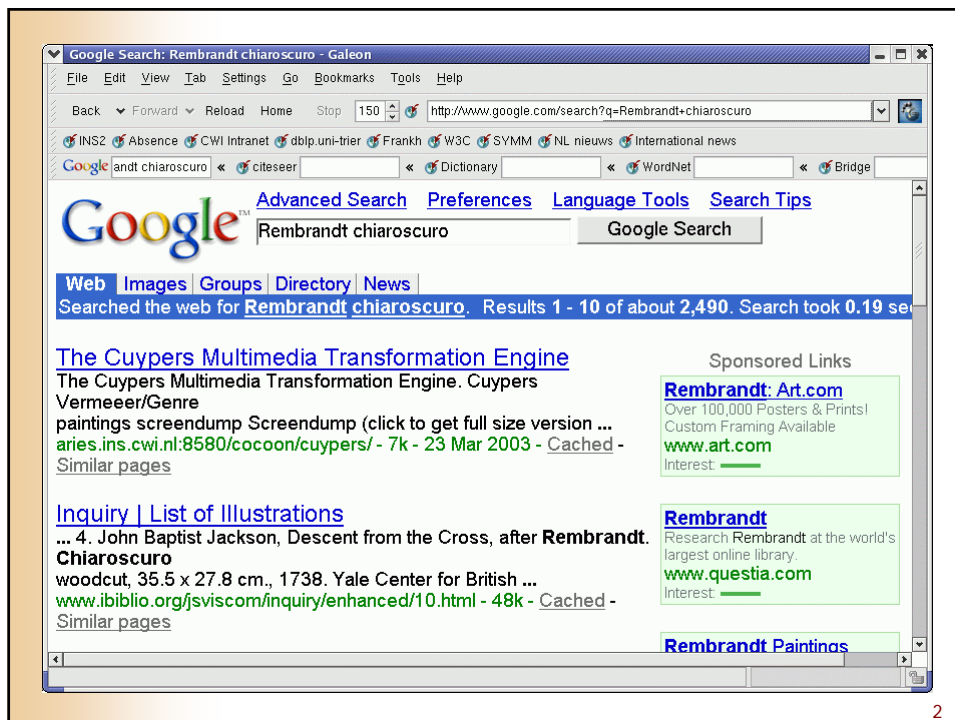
Google Search: Rembrandt chiaroscuro - Galeon

File Edit View Tab Settings Go Bookmarks Tools Help

Back Forward Reload Home Stop 150 http://www.google.com/search?q=Rembrandt+chiaroscuro

INS2 Absence CWI Intranet dblp.uni-trier Frankh W3C SYMM NL nieuws International news

Google andt chiaroscuro « citeseer « Dictionary « WordNet « Bridge

Google™

Advanced Search Preferences Language Tools Search Tips

Rembrandt chiaroscuro

Google Search

Web Images Groups Directory News

Searched the web for Rembrandt chiaroscuro. Results 1 - 10 of about 2,490. Search took 0.19 se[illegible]

The Cuypers Multimedia Transformation Engine
The Cuypers Multimedia Transformation Engine. Cuypers Vermeeer/Genre
paintings screendump Screendump (click to get full size version ...
aries.ins.cwi.nl:8580/cocoon/cuypers/ - 7k - 23 Mar 2003 - Cached - Similar pages

Inquiry | List of Illustrations
... 4. John Baptist Jackson, Descent from the Cross, after Rembrandt. Chiaroscuro
woodcut, 35.5 x 27.8 cm., 1738. Yale Center for British ...
www.ibiblio.org/jsviscom/inquiry/enhanced/10.html - 48k - Cached - Similar pages

Sponsored Links

Rembrandt: Art.com
Over 100,000 Posters & Prints!
Custom Framing Available
www.art.com
Interest:

Rembrandt
Research Rembrandt at the world's largest online library.
www.questia.com
Interest:

Rembrandt Paintings

2